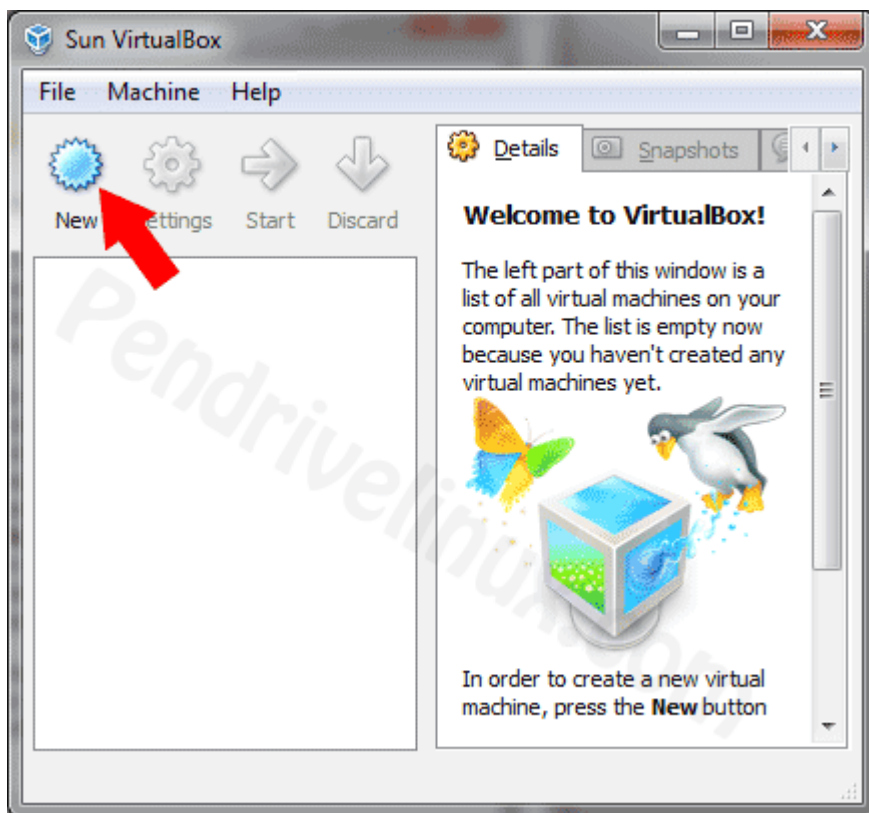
Sun VirtualBox

File Machine Help

New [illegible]ettings Start Discard

Details Snapshots

Welcome to VirtualBox!

The left part of this window is a list of all virtual machines on your computer. The list is empty now because you haven't created any virtual machines yet.

In order to create a new virtual machine, press the **New** button

Pendrivelinux.com